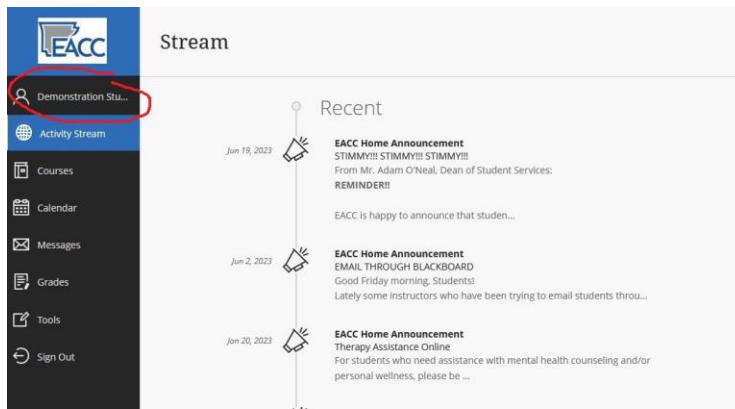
EACC

Demonstration Stu...

Activity Stream

Courses

Calendar

Messages

Grades

Tools

Sign Out

Stream

Recent

Jun 19, 2023

EACC Home Announcement
STIMMY!!! STIMMY!!! STIMMY!!!
From Mr. Adam O'Neal, Dean of Student Services:
REMINDER!!

EACC is happy to announce that studen...

Jun 2, 2023

EACC Home Announcement
EMAIL THROUGH BLACKBOARD
Good Friday morning, Students!
Lately some instructors who have been trying to email students throu...

Jan 20, 2023

EACC Home Announcement
Therapy Assistance Online
For students who need assistance with mental health counseling and/or personal wellness, please be ...